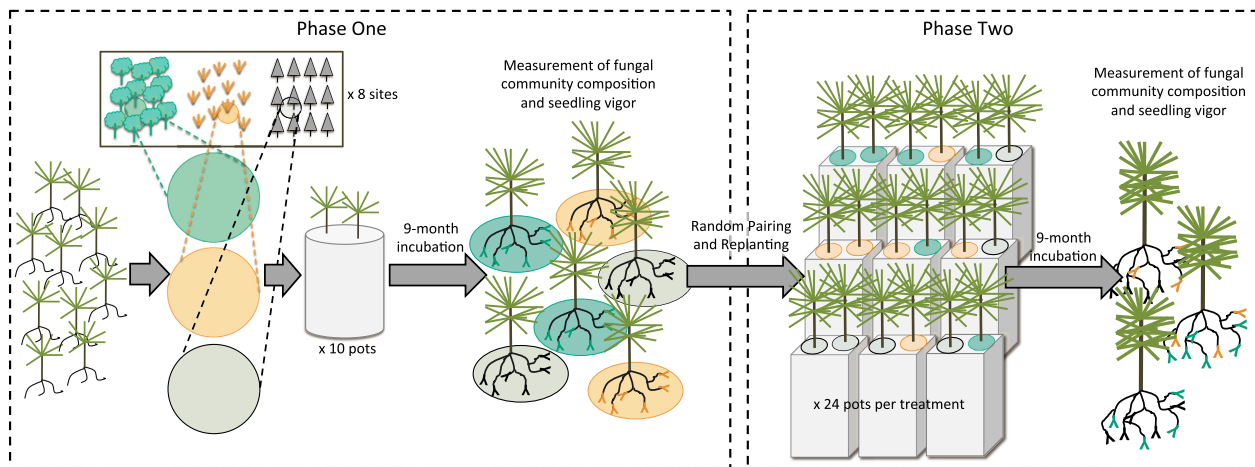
Phase One

x 8 sites

x 10 pots

9-month incubation

Measurement of fungal community composition and seedling vigor

Random Pairing and Replanting

Phase Two

x 24 pots per treatment

9-month incubation

Measurement of fungal community composition and seedling vigor